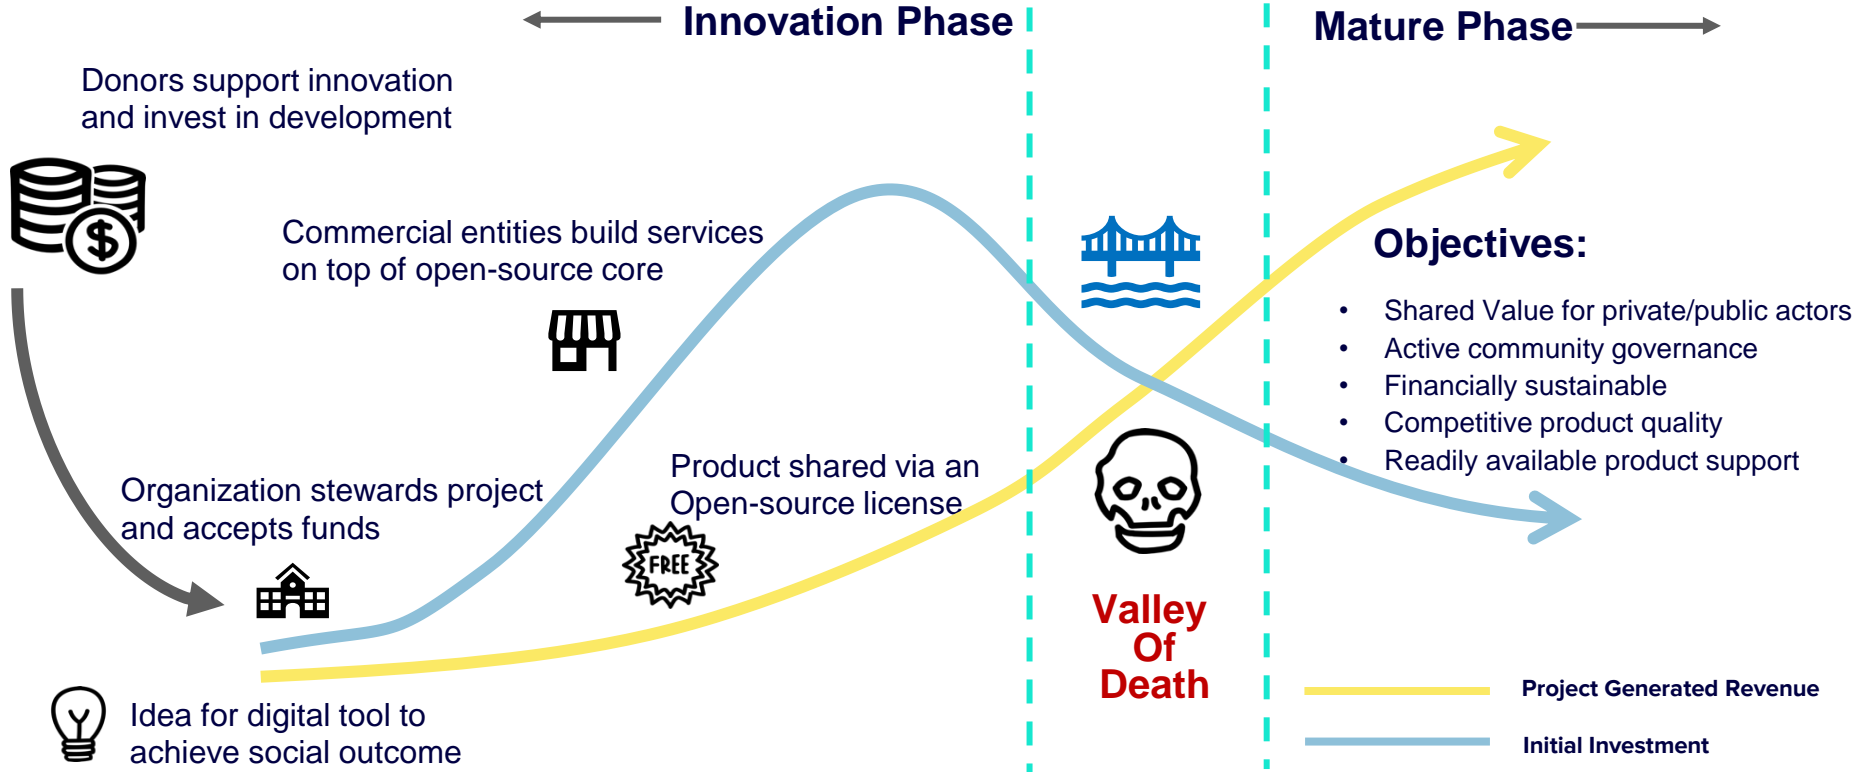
Innovation Phase

Mature Phase

Donors support innovation and invest in development

Commercial entities build services on top of open-source core

Objectives:

- Shared Value for private/public actors
- Active community governance
- Financially sustainable
- Competitive product quality
- Readily available product support

Product shared via an Open-source license

Organization stewards project and accepts funds

FREE

Valley Of Death

Idea for digital tool to achieve social outcome

Project Generated Revenue

Initial Investment